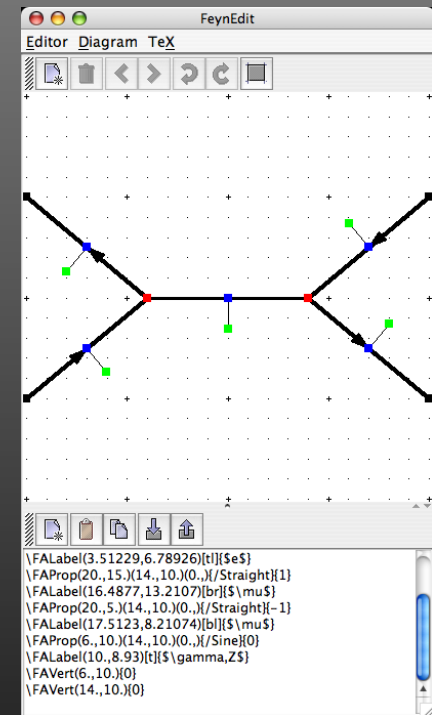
FeynEdit

Editor Diagram TeX

\FALabel(3.51229,6.78926)[tl]{$e$}
\FAProp(20.,15.)(14.,10.)(0.,){/Straight}{1}
\FALabel(16.4877,13.2107)[br]{$\mu$}
\FAProp(20.,5.)(14.,10.)(0.,){/Straight}{-1}
\FALabel(17.5123,8.21074)[bl]{$\mu$}
\FAProp(6.,10.)(14.,10.)(0.,){/Sine}{0}
\FALabel(10.,8.93)[t]{$\gamma,Z$}
\FAVert(6.,10.){0}
\FAVert(14.,10.){0}